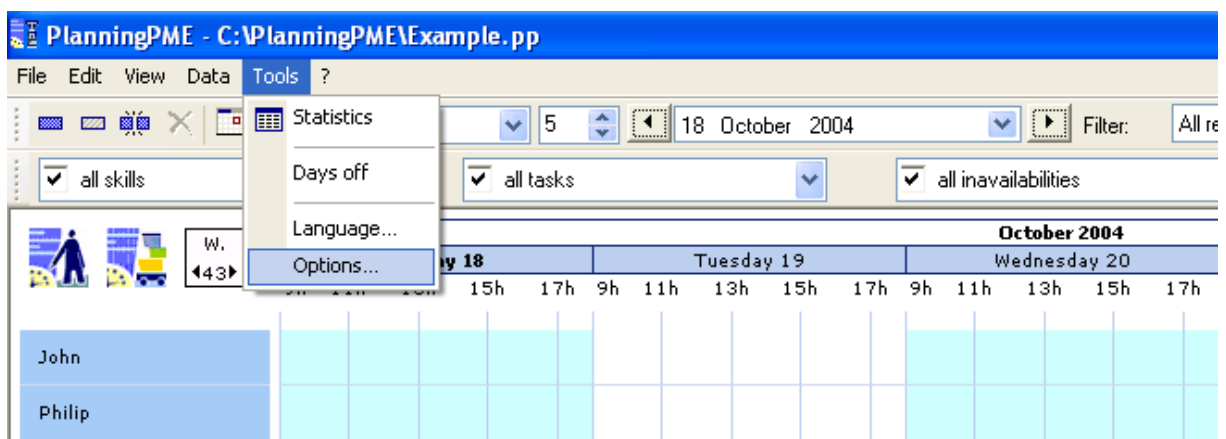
PlanningPME - C:\PlanningPME\Example.pp

File Edit View Data Tools ?

Statistics

Days off

Language...

Options...

5

18 October 2004

Filter: All re

all skills

all tasks

all inavailabilities

W.
43

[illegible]y 18

October 2004

Tuesday 19

Wednesday 20

9h 11h 13h 15h 17h 9h 11h 13h 15h 17h 9h 11h 13h 15h 17h

John

Philip